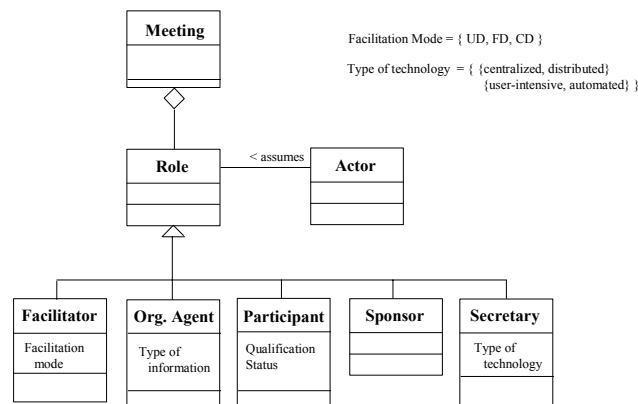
Meeting

Facilitation Mode = { UD, FD, CD }

Type of technology = { {centralized, distributed} {user-intensive, automated} }

Role

< assumes

Actor

Facilitator

Facilitation mode

Org. Agent

Type of information

Participant

Qualification Status

Sponsor

Secretary

Type of technology